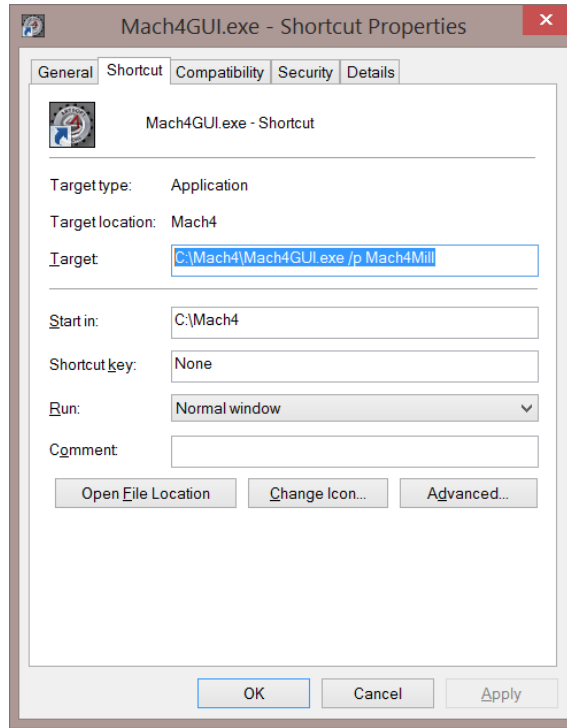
Mach4GUI.exe - Shortcut Properties

General Shortcut Compatibility Security Details

Mach4GUI.exe - Shortcut

Target type: Application

Target location: Mach4

Target: C:\Mach4\Mach4GUI.exe /p Mach4Mill

Start in: C:\Mach4

Shortcut key: None

Run: Normal window

Comment:

Open File Location Change Icon... Advanced...

OK Cancel Apply